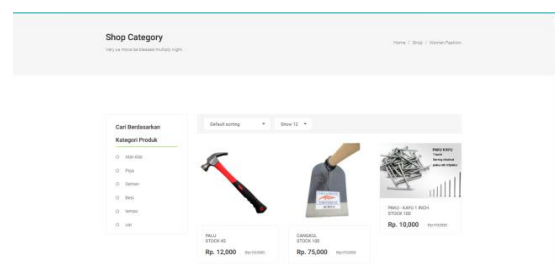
Shop Category

Vary ea move be blessed multiply night

Home / Shop / Women Fashion

Cari Berdasarkan Kategori Produk

Alat-alat

Pipa

Semen

Besi

lampu

cat

Default sorting

Show 12

PALU
STOCK 45

Rp. 12,000

CANGKUL
STOCK 100

Rp. 75,000

PAKU KAYU
PAKU KAYU 1 INCH
STOCK 100

Rp. 10,000